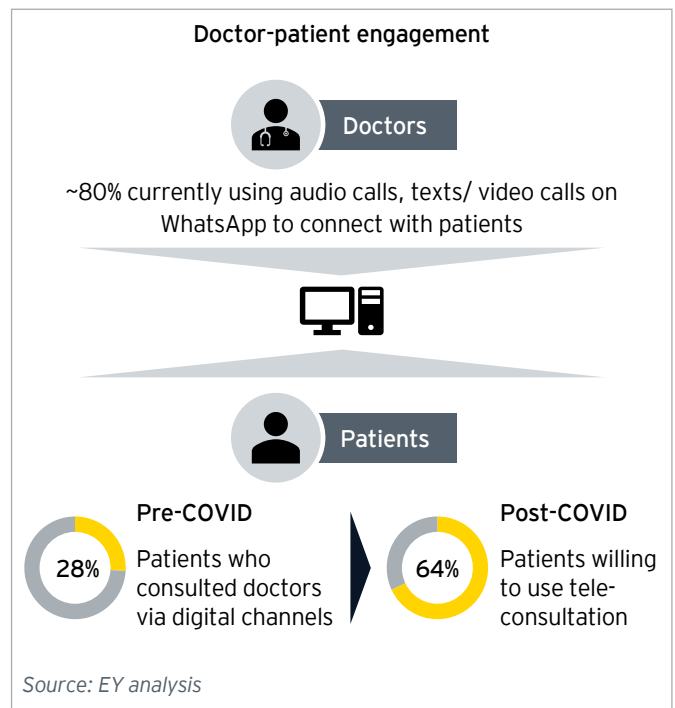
Doctor-patient engagement

Doctors

~80% currently using audio calls, texts/ video calls on WhatsApp to connect with patients

Patients

28%

Pre-COVID

Patients who consulted doctors via digital channels

64%

Post-COVID

Patients willing to use teleconsultation

Source: EY analysis